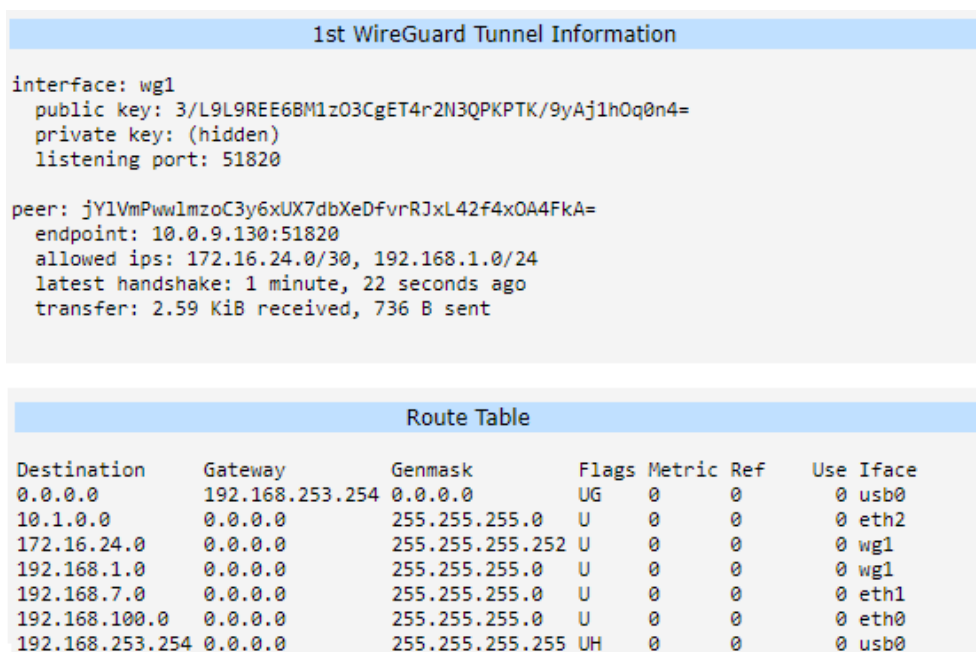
1st WireGuard Tunnel Information

interface: wg1
public key: 3/L9L9REE6BM1zO3CgET4r2N3QPKPTK/9yAj1hOq0n4=
private key: (hidden)
listening port: 51820

peer: jYlVmPwwlmzoC3y6xUX7dbXeDfvrRJxL42f4xOA4FkA=
endpoint: 10.0.9.130:51820
allowed ips: 172.16.24.0/30, 192.168.1.0/24
latest handshake: 1 minute, 22 seconds ago
transfer: 2.59 KiB received, 736 B sent

Route Table

| Destination | Gateway | Genmask | Flags | Metric | Ref | Use | Iface |
|---|---|---|---|---|---|---|---|
| 0.0.0.0 | 192.168.253.254 | 0.0.0.0 | UG | 0 | 0 | 0 | usb0 |
| 10.1.0.0 | 0.0.0.0 | 255.255.255.0 | U | 0 | 0 | 0 | eth2 |
| 172.16.24.0 | 0.0.0.0 | 255.255.255.252 | U | 0 | 0 | 0 | wg1 |
| 192.168.1.0 | 0.0.0.0 | 255.255.255.0 | U | 0 | 0 | 0 | wg1 |
| 192.168.7.0 | 0.0.0.0 | 255.255.255.0 | U | 0 | 0 | 0 | eth1 |
| 192.168.100.0 | 0.0.0.0 | 255.255.255.0 | U | 0 | 0 | 0 | eth0 |
| 192.168.253.254 | 0.0.0.0 | 255.255.255.255 | UH | 0 | 0 | 0 | usb0 |